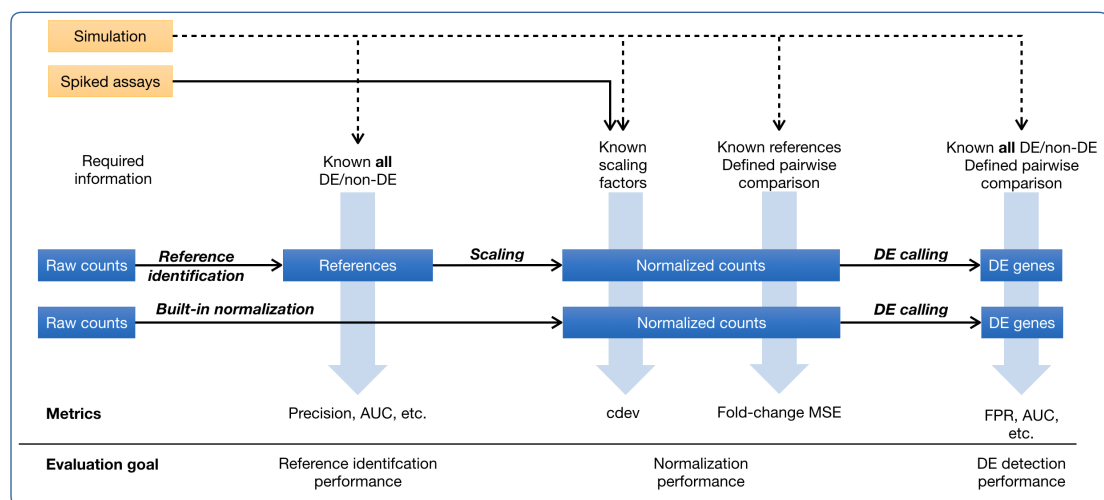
Simulation

Spiked assays

Required information

Known **all** DE/non-DE

Known scaling factors

Known references Defined pairwise comparison

Known **all** DE/non-DE Defined pairwise comparison

Raw counts

**Reference identification**

References

**Scaling**

Normalized counts

**DE calling**

DE genes

Raw counts

**Built-in normalization**

Normalized counts

**DE calling**

DE genes

**Metrics**

Precision, AUC, etc.

cdev

Fold-change MSE

FPR, AUC, etc.

**Evaluation goal**

Reference identifcation performance

Normalization performance

DE detection performance